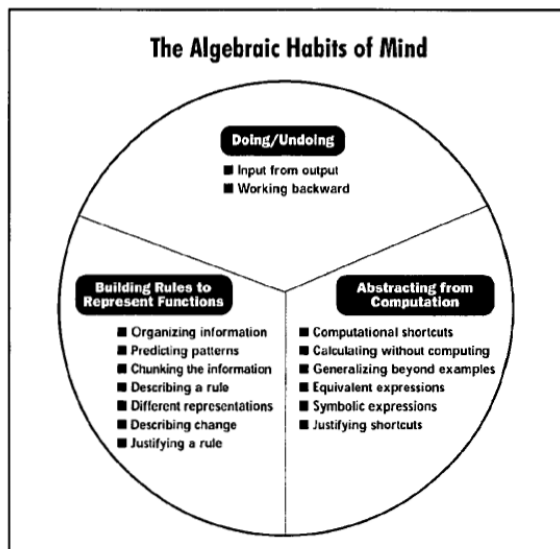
The Algebraic Habits of Mind

Doing/Undoing

Input from output
Working backward

Building Rules to Represent Functions

Organizing information
Predicting patterns
Chunking the information
Describing a rule
Different representations
Describing change
Justifying a rule

Abstracting from Computation

Computational shortcuts
Calculating without computing
Generalizing beyond examples
Equivalent expressions
Symbolic expressions
Justifying shortcuts